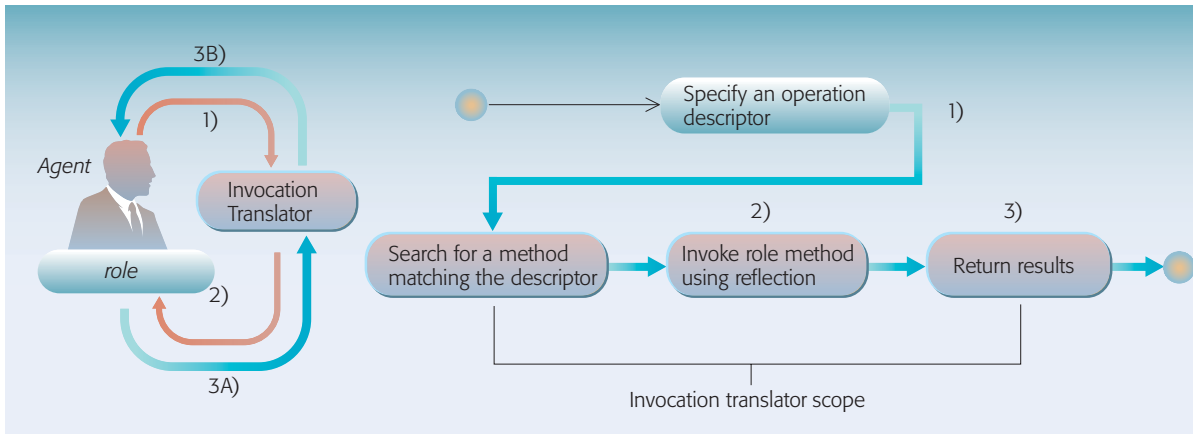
3B)

1)

Agent

Invocation Translator

role

2)

3A)

Specify an operation descriptor

1)

2)

3)

Search for a method matching the descriptor

Invoke role method using reflection

Return results

Invocation translator scope